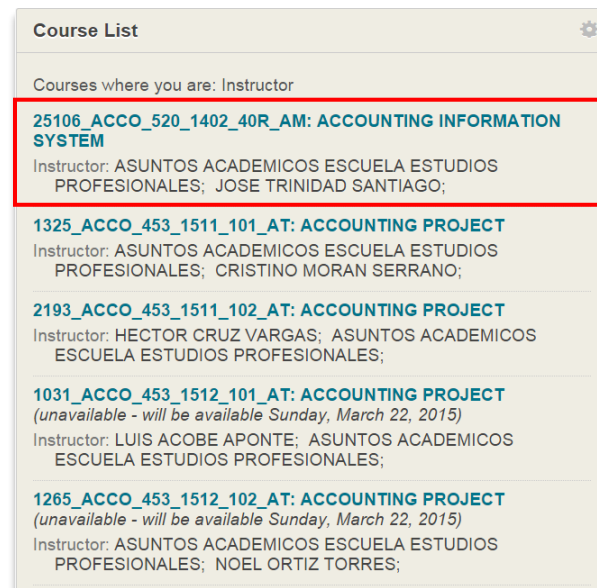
Course List

Courses where you are: Instructor

25106_ACCO_520_1402_40R_AM: ACCOUNTING INFORMATION SYSTEM
Instructor: ASUNTOS ACADEMICOS ESCUELA ESTUDIOS PROFESIONALES; JOSE TRINIDAD SANTIAGO;

1325_ACCO_453_1511_101_AT: ACCOUNTING PROJECT
Instructor: ASUNTOS ACADEMICOS ESCUELA ESTUDIOS PROFESIONALES; CRISTINO MORAN SERRANO;

2193_ACCO_453_1511_102_AT: ACCOUNTING PROJECT
Instructor: HECTOR CRUZ VARGAS; ASUNTOS ACADEMICOS ESCUELA ESTUDIOS PROFESIONALES;

1031_ACCO_453_1512_101_AT: ACCOUNTING PROJECT
(unavailable - will be available Sunday, March 22, 2015)
Instructor: LUIS ACOBE APONTE; ASUNTOS ACADEMICOS ESCUELA ESTUDIOS PROFESIONALES;

1265_ACCO_453_1512_102_AT: ACCOUNTING PROJECT
(unavailable - will be available Sunday, March 22, 2015)
Instructor: ASUNTOS ACADEMICOS ESCUELA ESTUDIOS PROFESIONALES; NOEL ORTIZ TORRES;